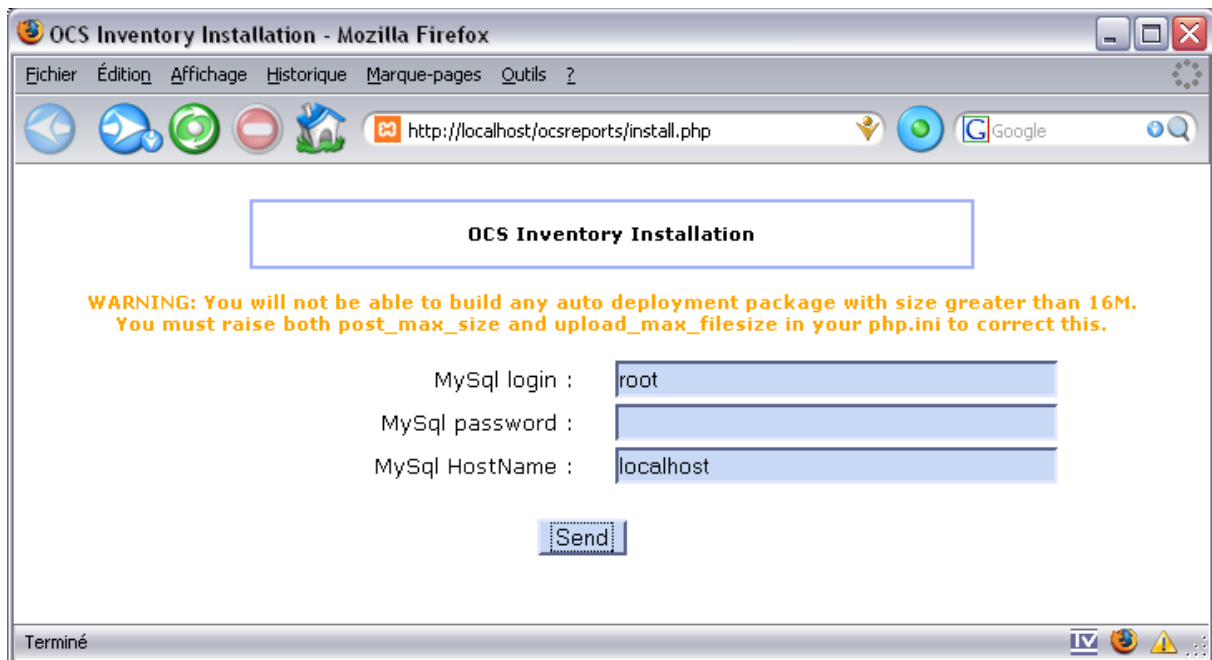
OCS Inventory Installation - Mozilla Firefox

Fichier Édition Affichage Historique Marque-pages Outils ?

http://localhost/ocsreports/install.php

Google

OCS Inventory Installation

WARNING: You will not be able to build any auto deployment package with size greater than 16M. You must raise both post_max_size and upload_max_filesize in your php.ini to correct this.

MySql login : root

MySql password :

MySql HostName : localhost

Send

Terminé

TV